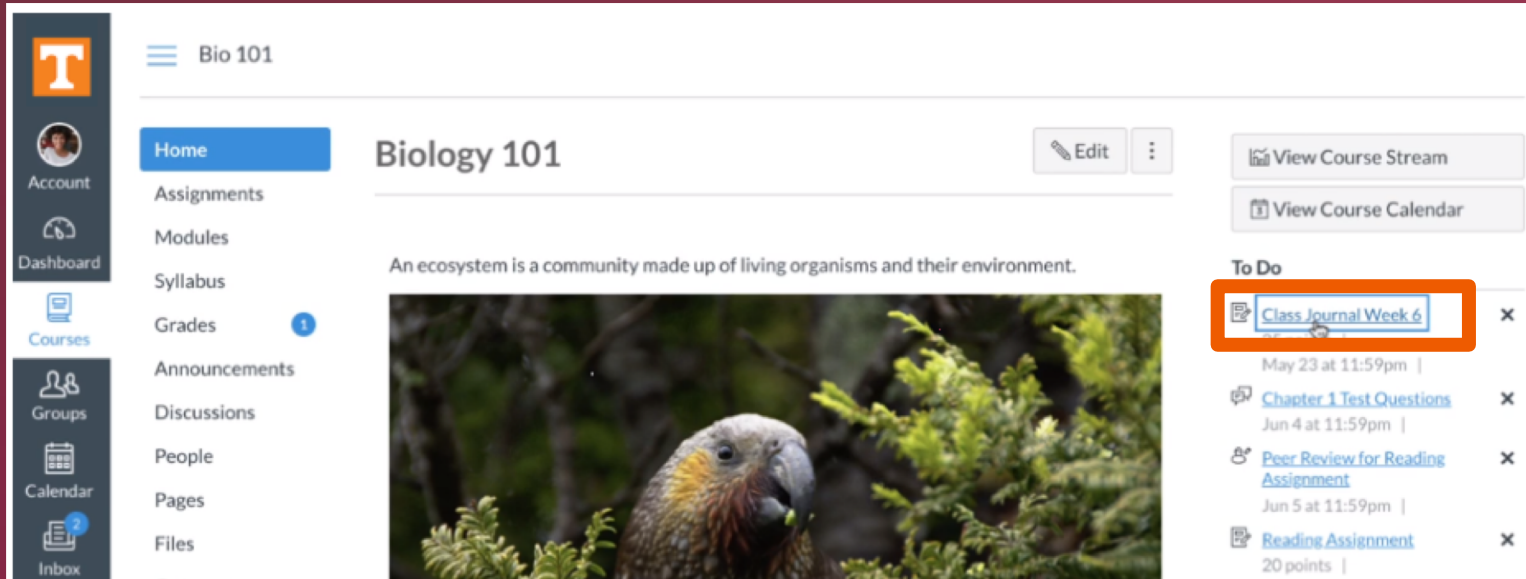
T

Account

Dashboard

Courses

Groups

Calendar

2

Inbox

Bio 101

Home

Assignments

Modules

Syllabus

Grades 1

Announcements

Discussions

People

Pages

Files

Biology 101

Edit

An ecosystem is a community made up of living organisms and their environment.

View Course Stream

View Course Calendar

To Do

Class Journal Week 6 ×

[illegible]

May 23 at 11:59pm |

Chapter 1 Test Questions ×

Jun 4 at 11:59pm |

Peer Review for Reading Assignment ×

Jun 5 at 11:59pm |

Reading Assignment ×

20 points |